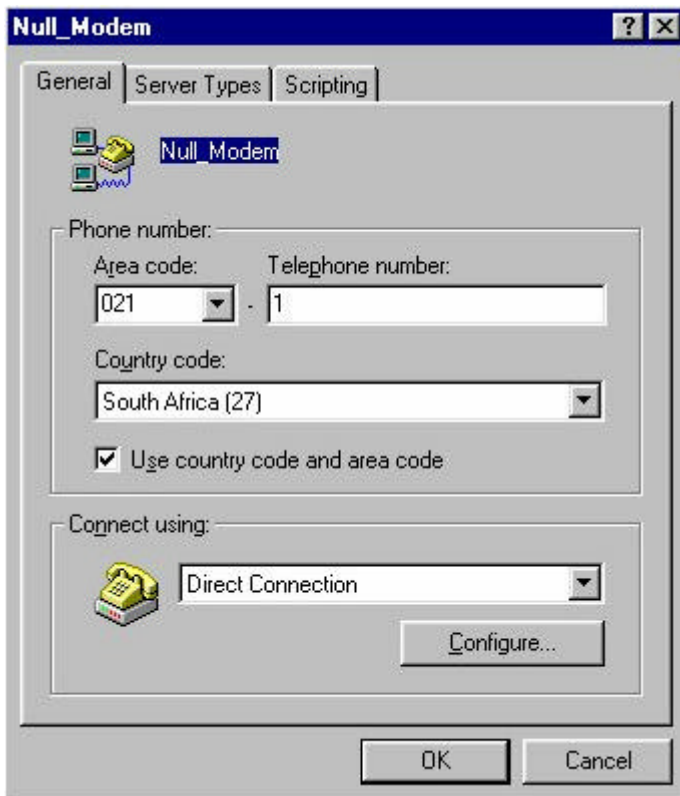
Null_Modem
?
X
General
Server Types
Scripting
Null_Modem
Phone number:
Area code:
Telephone number:
021
-
1
Country code:
South Africa (27)
Use country code and area code
Connect using:
Direct Connection
Configure...
OK
Cancel